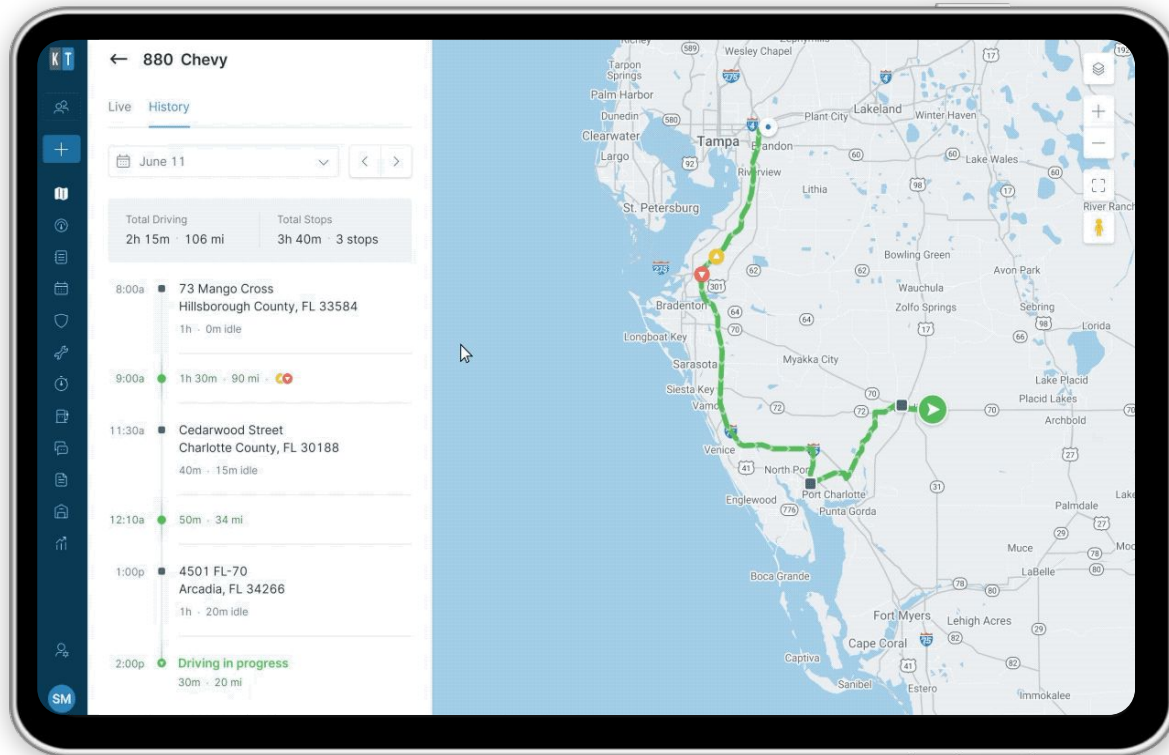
KT

← 880 Chevy

Live History

June 11

Total Driving
2h 15m · 106 mi

Total Stops
3h 40m · 3 stops

8:00a 73 Mango Cross
Hillsborough County, FL 33584
1h · 0m idle

9:00a 1h 30m · 90 mi

11:30a Cedarwood Street
Charlotte County, FL 30188
40m · 15m idle

12:10a 50m · 34 mi

1:00p 4501 FL-70
Arcadia, FL 34266
1h · 20m idle

2:00p Driving in progress
30m · 20 mi

SM

Wesley Chapel
Tarpon Springs
Palm Harbor
Dunedin
Clearwater
Largo
Tampa
Brandon
Plant City
Lakeland
Winter Haven
Lake Wales
Riverview
Lithia
St. Petersburg
River Ranch
Bowling Green
Avon Park
Bradenton
Wauchula
Zolfo Springs
Sebring
Lorida
Longboat Key
Sarasota
Myakka City
Siesta Key
Lake Placid
Placid Lakes
Venice
North Port
Archbold
Englewood
Port Charlotte
Punta Gorda
Palmdale
Muce
LaBelle
Boca Grande
Fort Myers
Lehigh Acres
Cape Coral
Captiva
Sanibel
Estero
Immokalee